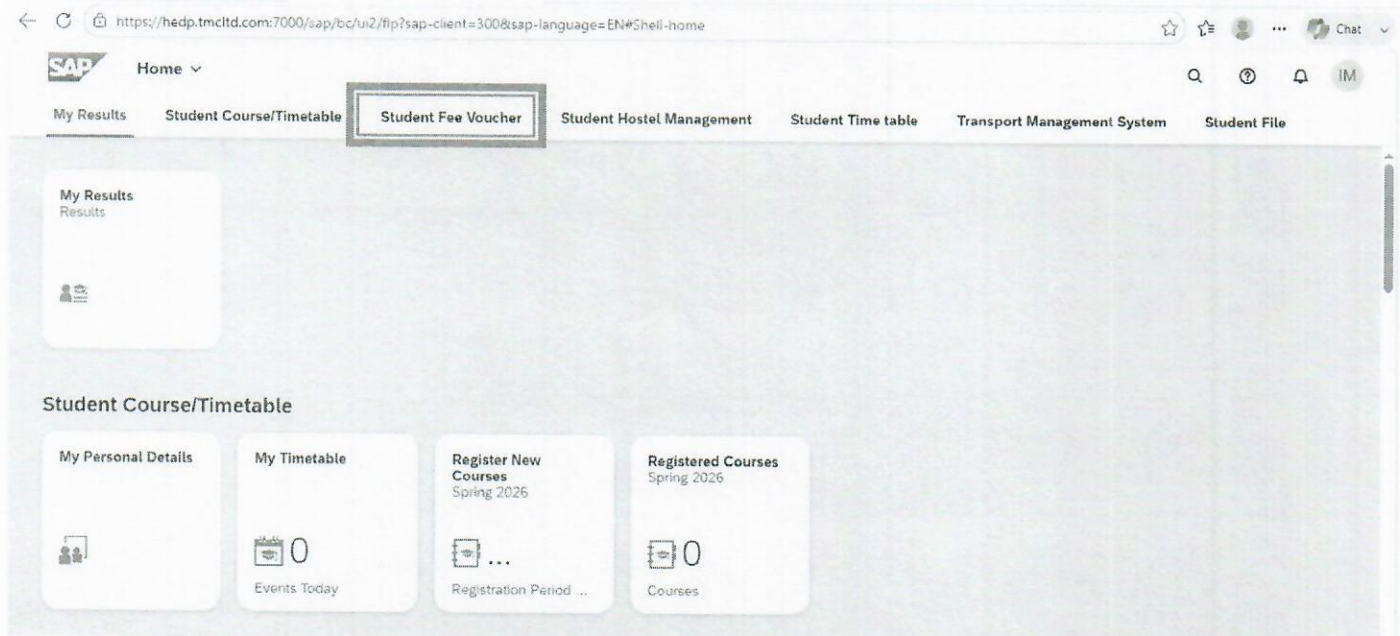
https://hedp.tmcltd.com:7000/sap/bc/ui2/flp?sap-client=300&sap-language=EN#Shell-home

Chat

SAP Home

IM

My Results | Student Course/Timetable | Student Fee Voucher | Student Hostel Management | Student Time table | Transport Management System | Student File

My Results
Results

Student Course/Timetable

My Personal Details

My Timetable
0
Events Today

Register New Courses
Spring 2026
...
Registration Period ...

Registered Courses
Spring 2026
0
Courses